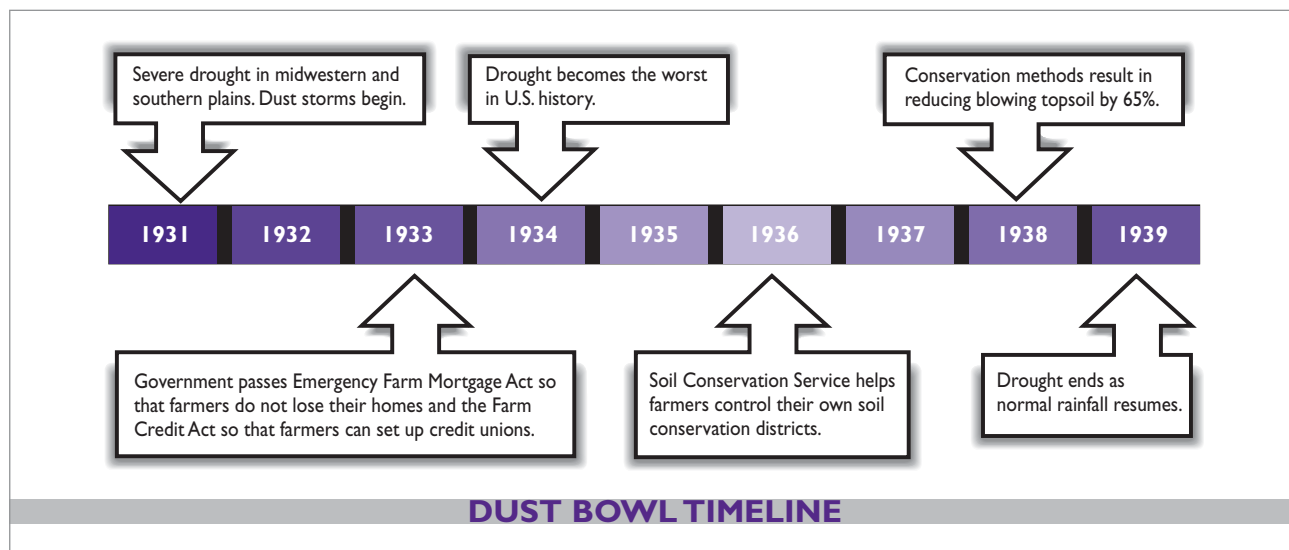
Severe drought in midwestern and southern plains. Dust storms begin.

Drought becomes the worst in U.S. history.

Conservation methods result in reducing blowing topsoil by 65%.

| 1931 | 1932 | 1933 | 1934 | 1935 | 1936 | 1937 | 1938 | 1939 |
|---|---|---|---|---|---|---|---|---|

Government passes Emergency Farm Mortgage Act so that farmers do not lose their homes and the Farm Credit Act so that farmers can set up credit unions.

Soil Conservation Service helps farmers control their own soil conservation districts.

Drought ends as normal rainfall resumes.

DUST BOWL TIMELINE